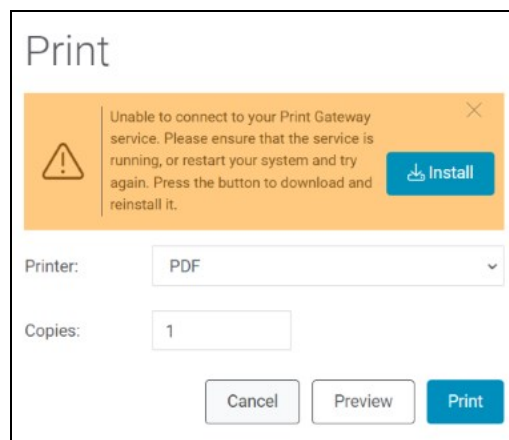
Print

Unable to connect to your Print Gateway service. Please ensure that the service is running, or restart your system and try again. Press the button to download and reinstall it.

Install

Printer: PDF

Copies: 1

Cancel Preview Print